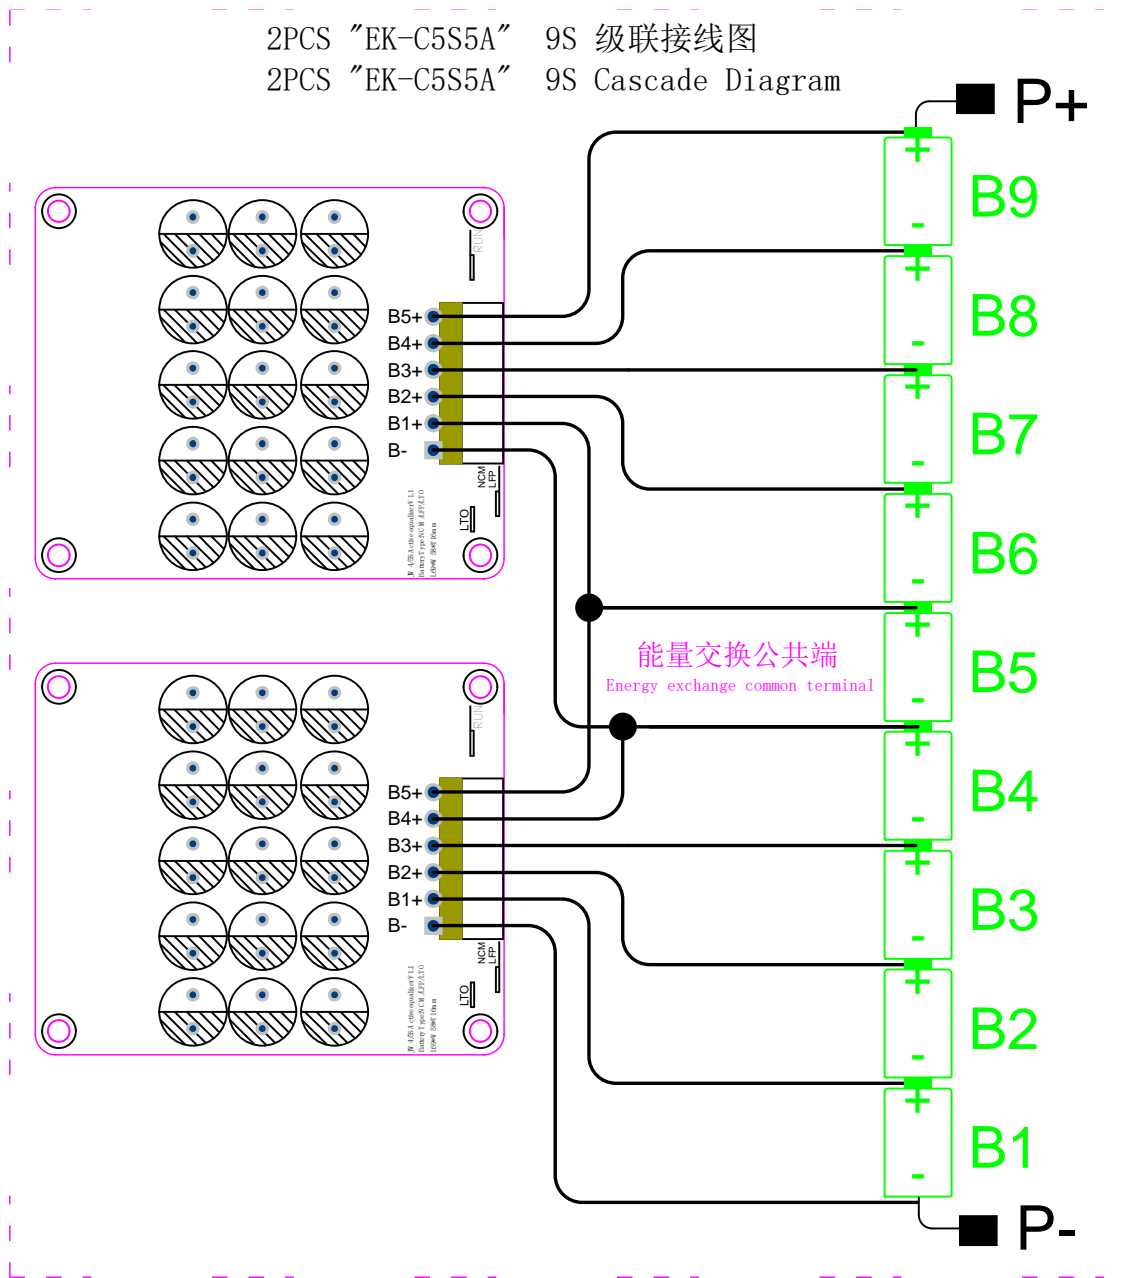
2PCS "EK-C5S5A" 9S 级联接线图
2PCS "EK-C5S5A" 9S Cascade Diagram

P+

RUN

B5+
B4+
B3+
B2+
B1+
B-

NCM
LFP
LTO

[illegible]

+
-
B9
+
-
B8
+
-
B7
+
-
B6
+
-
B5

能量交换公共端
Energy exchange common terminal

RUN

B5+
B4+
B3+
B2+
B1+
B-

NCM
LFP
LTO

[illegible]

+
-
B4
+
-
B3
+
-
B2
+
-
B1

P-